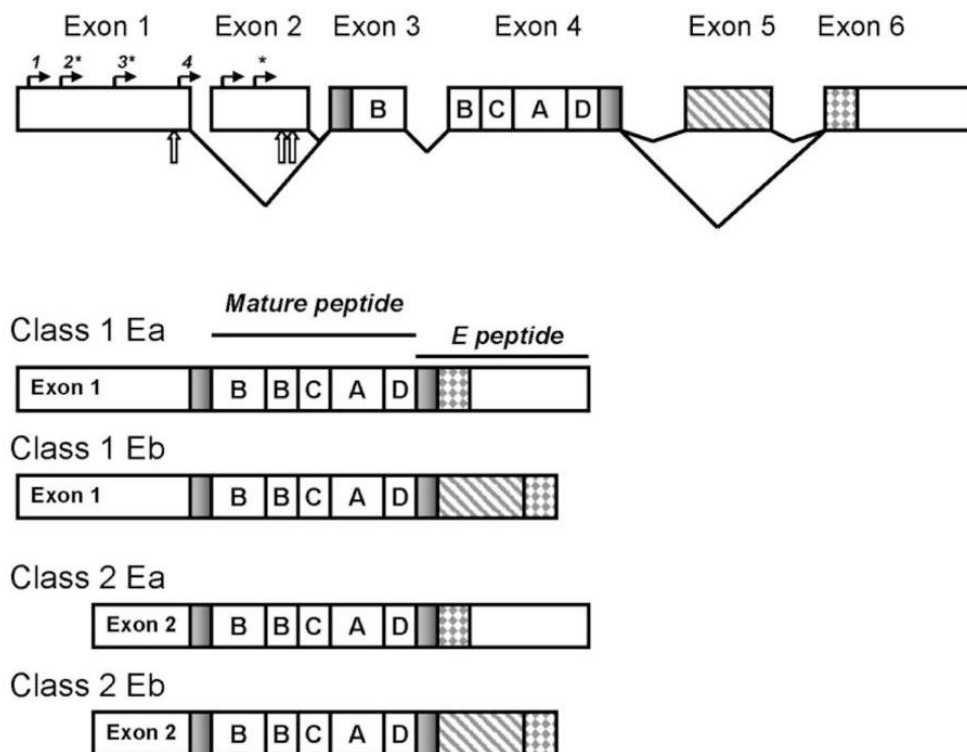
Exon 1 Exon 2 Exon 3 Exon 4 Exon 5 Exon 6

1 2* 3* 4 *

B

B C A D

Mature peptide

Class 1 Ea

E peptide

Exon 1 B B C A D

Class 1 Eb

Exon 1 B B C A D

Class 2 Ea

Exon 2 B B C A D

Class 2 Eb

Exon 2 B B C A D